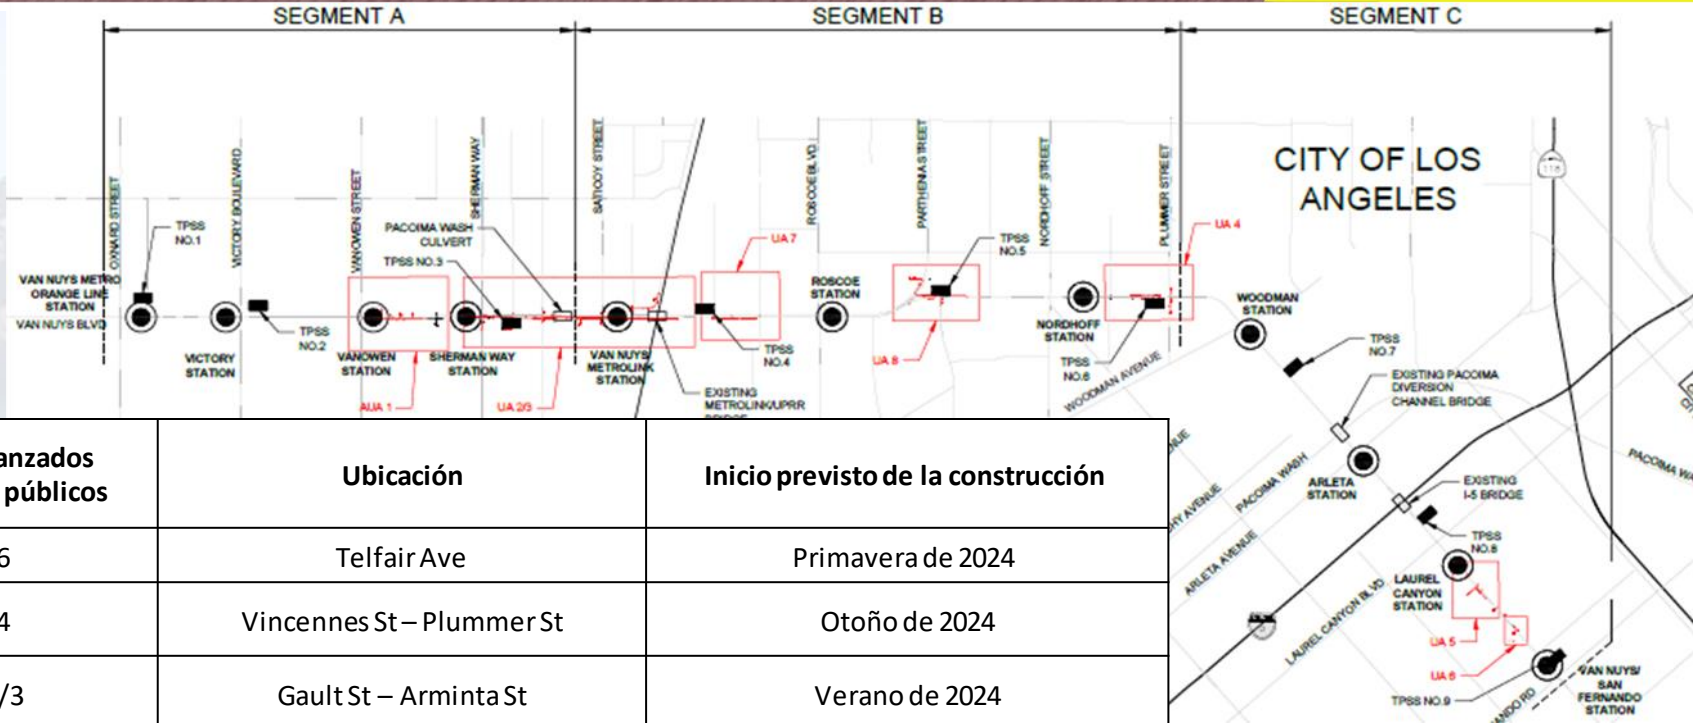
SEGMENT A
SEGMENT B
SEGMENT C

OXNARD STREET
VICTORY BOULEVARD
VANOWEN STREET
SHERMAN WAY
SATICOY STREET
ROSCOE BLVD
PARTHENIA STREET
NORDHOFF STREET
PLUMMER STREET

CITY OF LOS ANGELES

TPSS NO.1
VAN NUYS METRO ORANGE LINE STATION
VAN NUYS BLVD
TPSS NO.2
VICTORY STATION
PACOIMA WASH CULVERT
TPSS NO.3
VANOWEN STATION
SHERMAN WAY STATION
AUA 1
UA 2/3
VAN NUYS/ METROLINK STATION
EXISTING METROLINK/UPRR BRIDGE
UA 7
TPSS NO.4
ROSCOE STATION
UA 8
TPSS NO.5
NORDHOFF STATION
TPSS NO.6
WOODMAN AVENUE
UA 4
WOODMAN STATION
TPSS NO.7
EXISTING PACOIMA DIVERSION CHANNEL BRIDGE
PACOIMA WASH
ARLETA STATION
ARLETA AVENUE
EXISTING I-5 BRIDGE
TPSS NO.8
LAUREL CANYON STATION
LAUREL CANYON BLVD
UA 5
UA 6
TPSS NO.9
VAN NUYS/ SAN FERNANDO STATION
118

| anzados públicos | Ubicación | Inicio previsto de la construcción |
|---|---|---|
| 6 | Telfair Ave | Primavera de 2024 |
| 4 | Vincennes St – Plummer St | Otoño de 2024 |
| /3 | Gault St – Arminta St | Verano de 2024 |